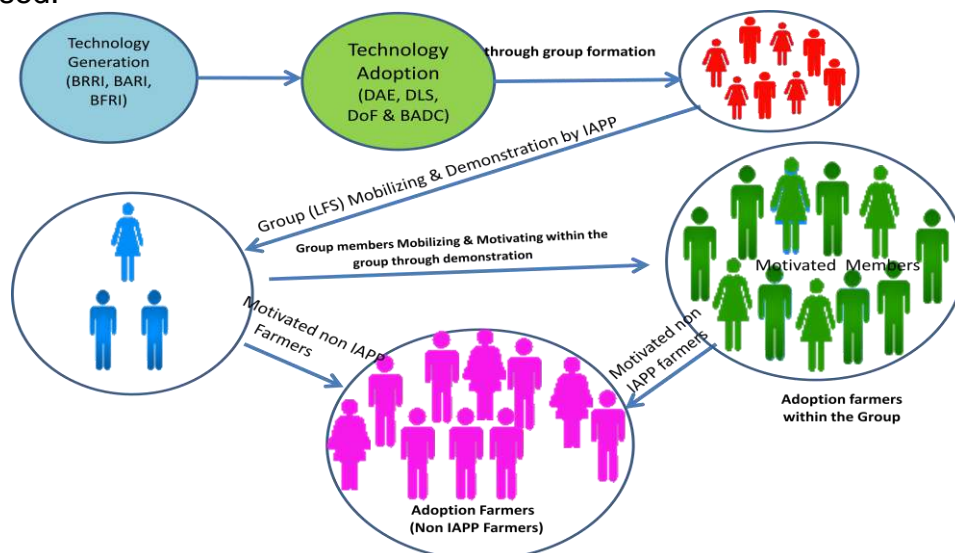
Technology Generation (BRRI, BARI, BFRI)

Technology Adoption (DAE, DLS, DoF & BADC)

through group formation

Group (LFS) Mobilizing & Demonstration by IAPP

Group members Mobilizing & Motivating within the group through demonstration

Motivated Members

Motivated non IAPP Farmers

Motivated non IAPP farmers

Adoption farmers within the Group

Adoption Farmers (Non IAPP Farmers)